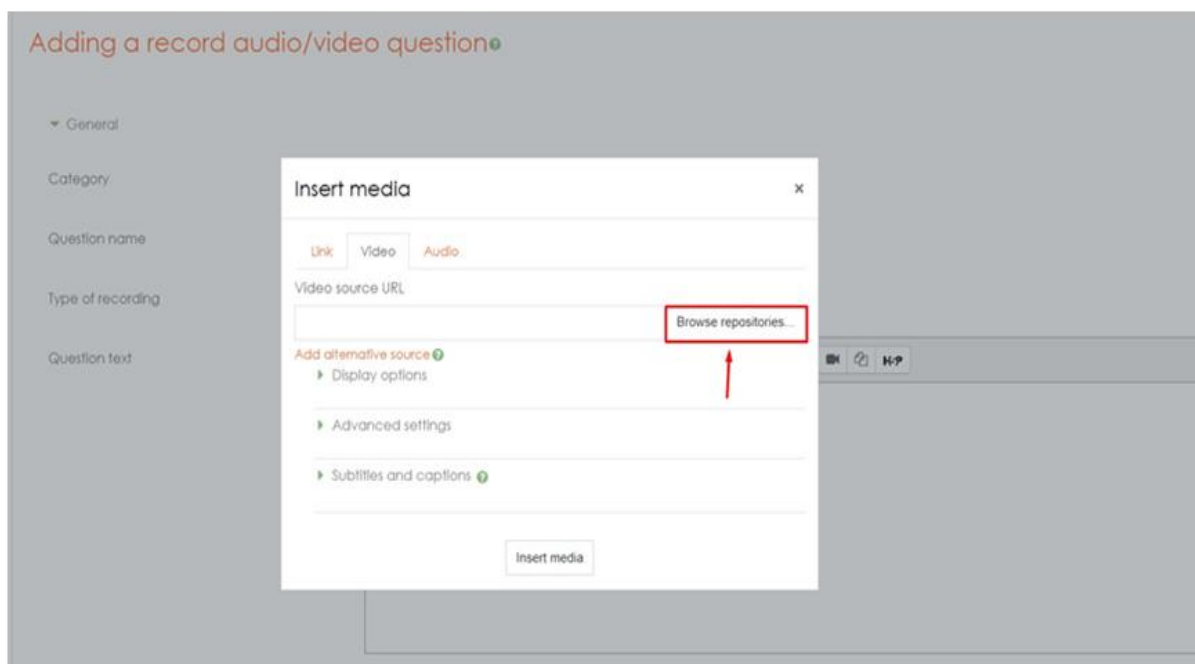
Adding a record audio/video question

General

Category

Question name

Type of recording

Question text

Insert media

×

Link Video Audio

Video source URL

Browse repositories...

Add alternative source

Display options

Advanced settings

Subtitles and captions

Insert media

H-P